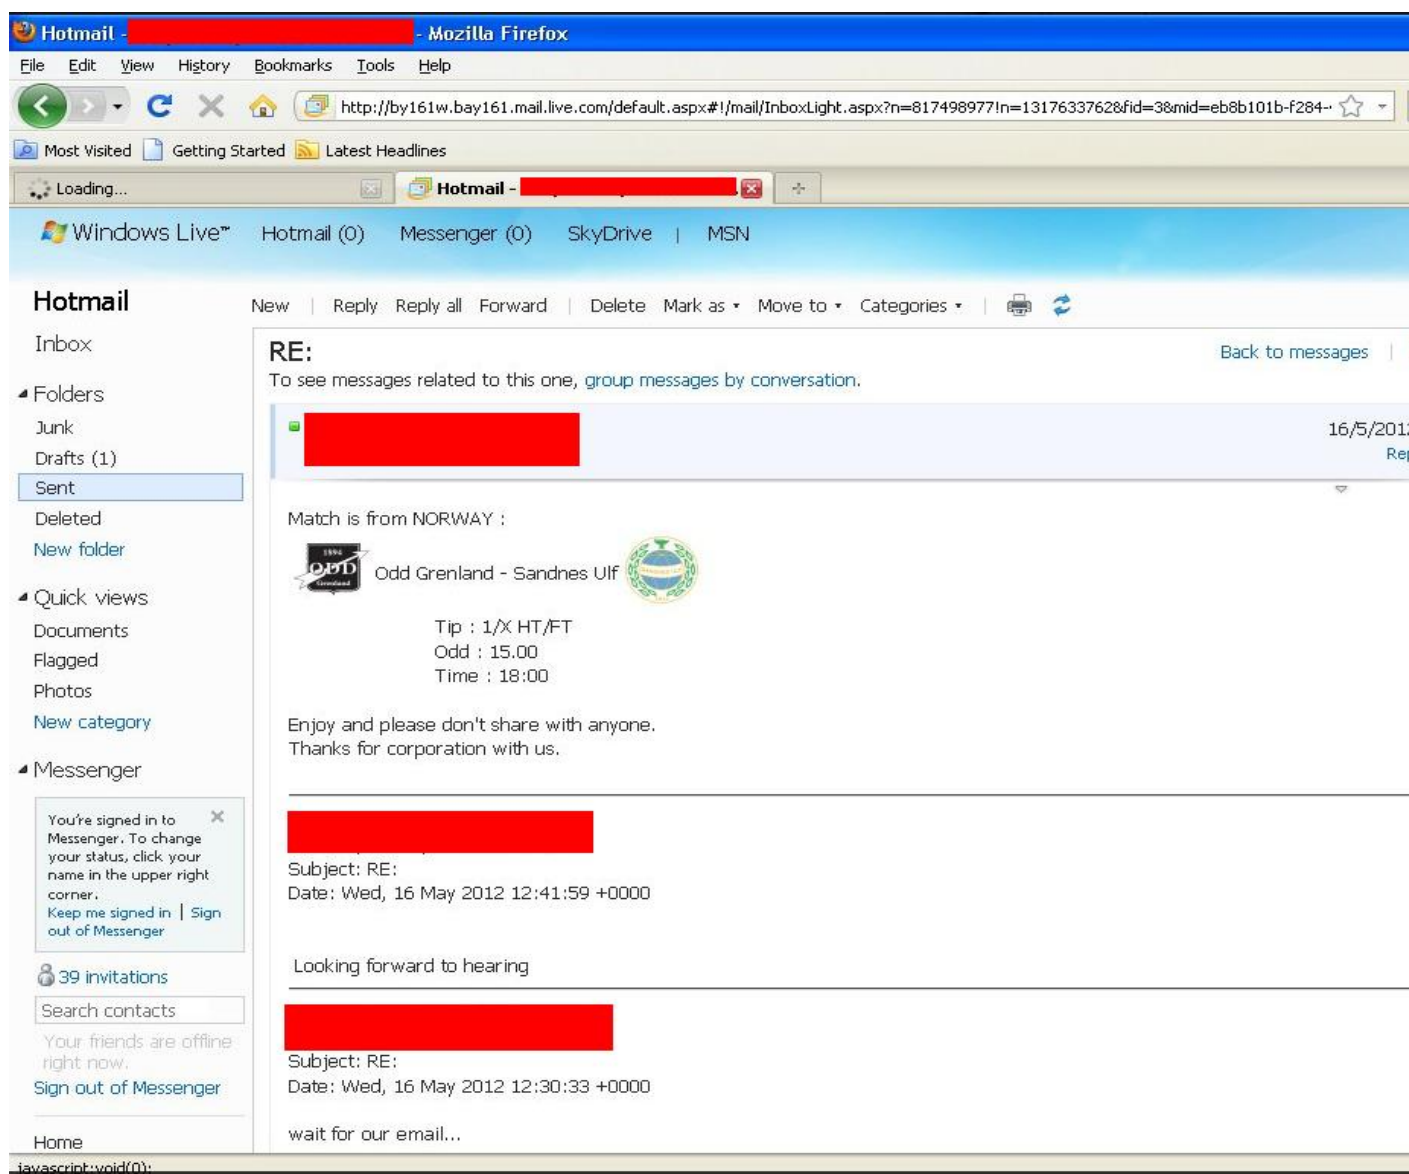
Hotmail - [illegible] - Mozilla Firefox

File Edit View History Bookmarks Tools Help

http://by161w.bay161.mail.live.com/default.aspx#!/mail/InboxLight.aspx?n=817498977!n=1317633762&fid=3&mid=eb8b101b-f284-

Most Visited Getting Started Latest Headlines

Loading... Hotmail - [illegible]

Windows Live™ Hotmail (0) Messenger (0) SkyDrive | MSN

Hotmail

Inbox

Folders
Junk
Drafts (1)
Sent
Deleted
New folder

Quick views
Documents
Flagged
Photos
New category

Messenger

You're signed in to Messenger. To change your status, click your name in the upper right corner.
Keep me signed in | Sign out of Messenger

39 invitations

Search contacts

Your friends are offline right now.

Sign out of Messenger

Home

New | Reply Reply all Forward | Delete Mark as Move to Categories

RE:

Back to messages

To see messages related to this one, group messages by conversation.

16/5/201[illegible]
Rep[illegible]

Match is from NORWAY :

Odd Grenland - Sandnes Ulf

Tip : 1/X HT/FT
Odd : 15.00
Time : 18:00

Enjoy and please don't share with anyone.
Thanks for corporation with us.

Subject: RE:
Date: Wed, 16 May 2012 12:41:59 +0000

Looking forward to hearing

Subject: RE:
Date: Wed, 16 May 2012 12:30:33 +0000

wait for our email...

javascript:void(0);